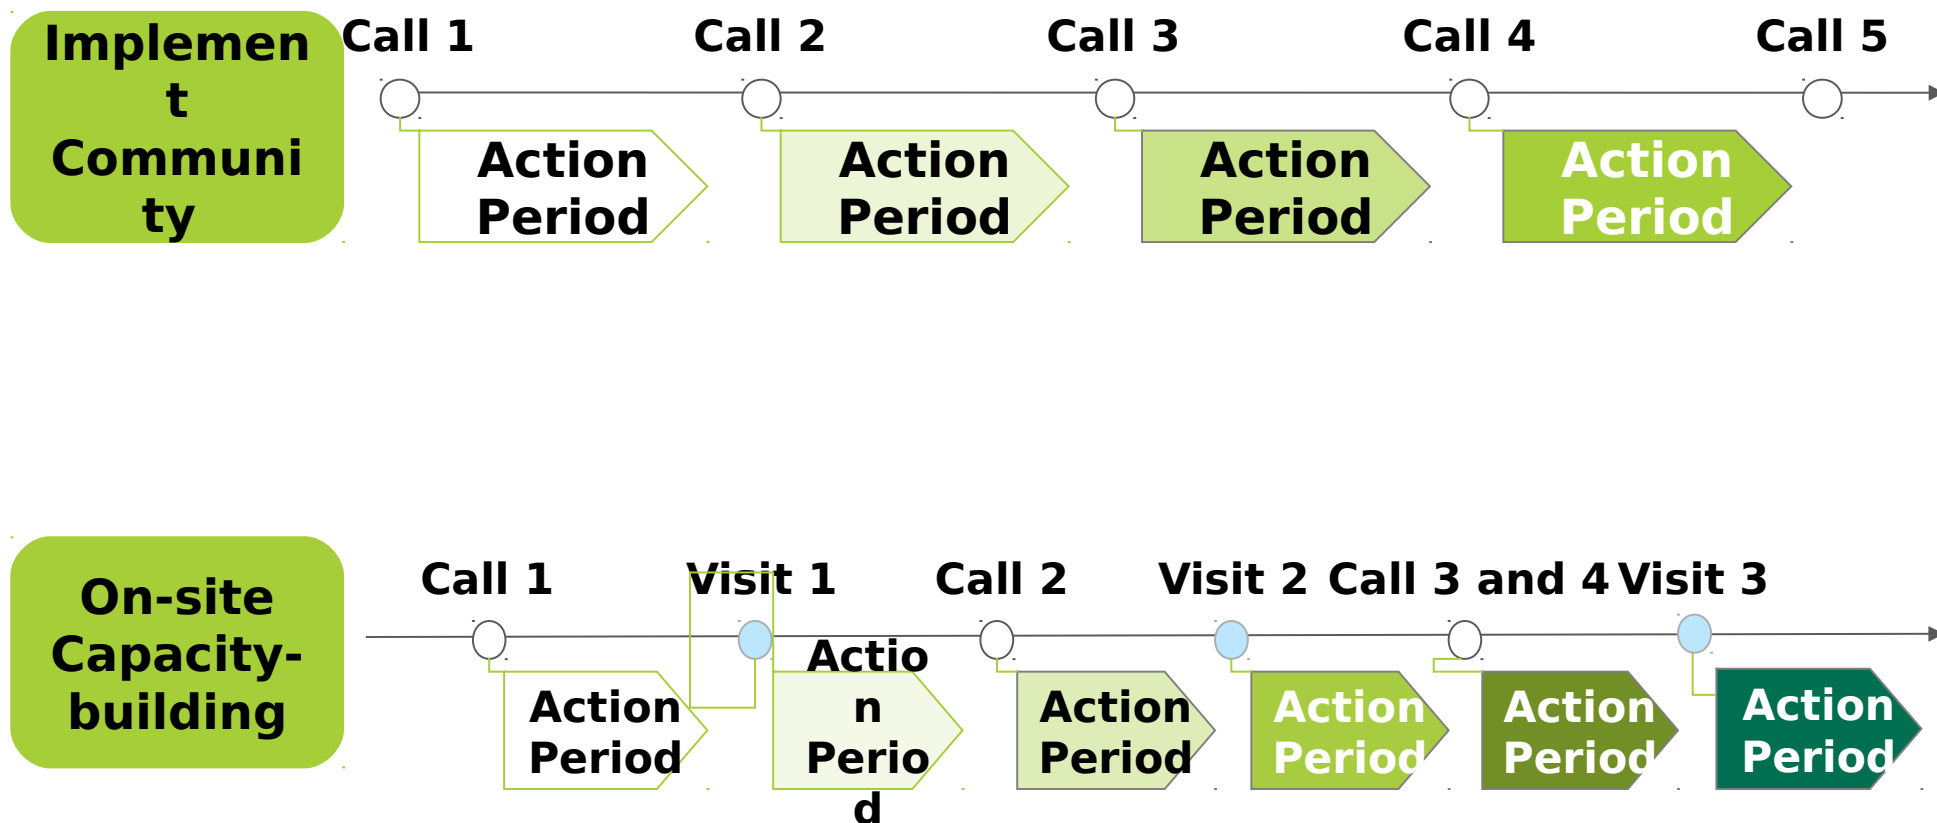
Implement Community

Call 1
Action Period

Call 2
Action Period

Call 3
Action Period

Call 4
Action Period

Call 5

On-site Capacity-building

Call 1
Action Period

Visit 1
Action Period

Call 2
Action Period

Visit 2
Action Period

Call 3 and 4
Action Period

Visit 3
Action Period